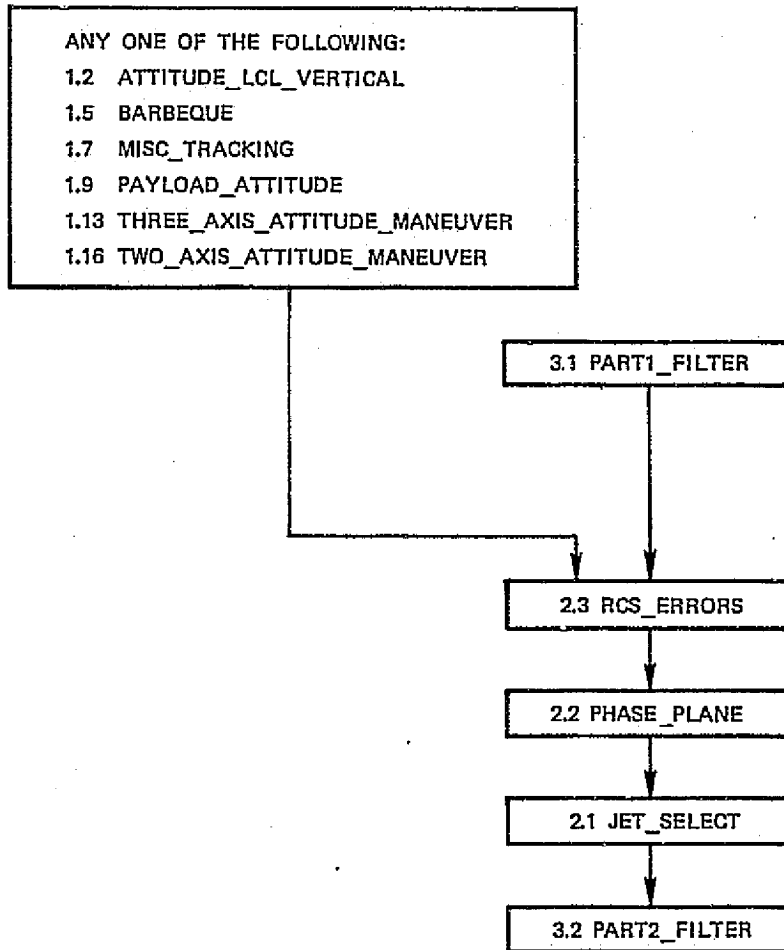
ANY ONE OF THE FOLLOWING:
1.2 ATTITUDE_LCL_VERTICAL
1.5 BARBEQUE
1.7 MISC_TRACKING
1.9 PAYLOAD_ATTITUDE
1.13 THREE_AXIS_ATTITUDE_MANEUVER
1.16 TWO_AXIS_ATTITUDE_MANEUVER

3.1 PART1_FILTER

2.3 RCS_ERRORS

2.2 PHASE_PLANE

2.1 JET_SELECT

3.2 PART2_FILTER